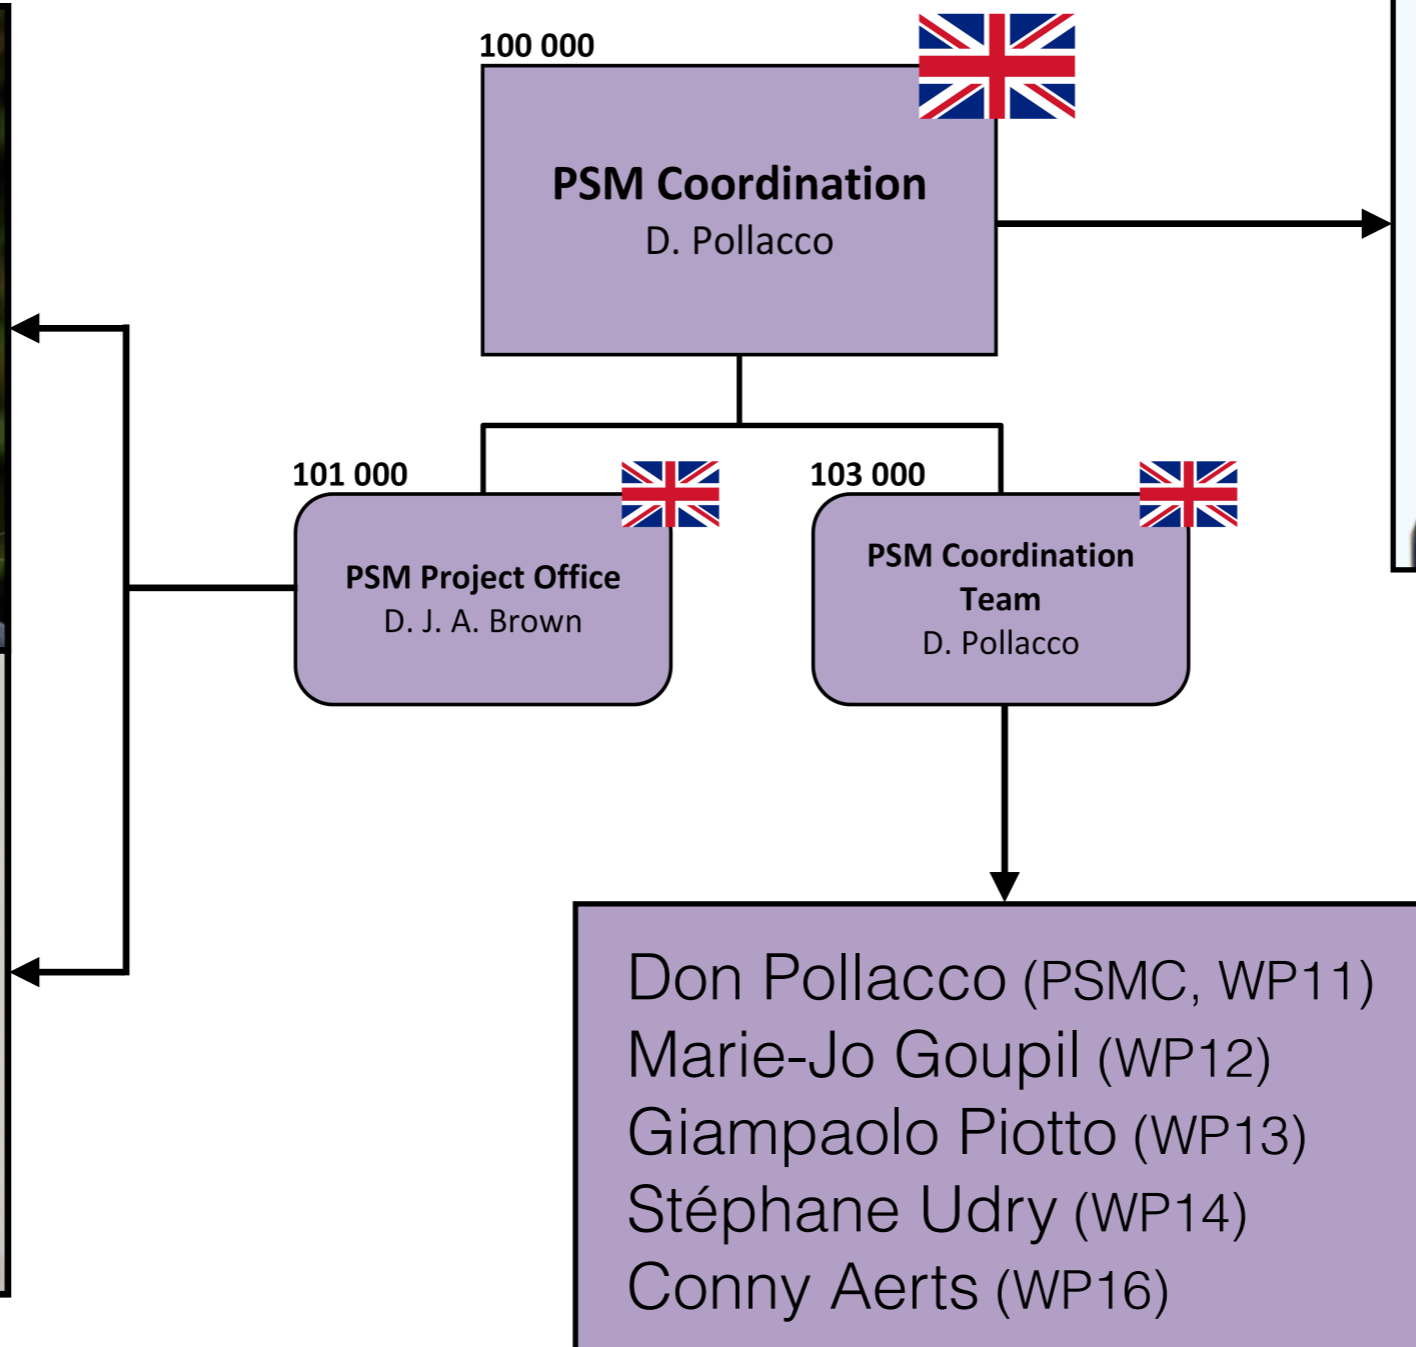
100 000

PSM Coordination
D. Pollacco

101 000

PSM Project Office
D. J. A. Brown

103 000

PSM Coordination Team
D. Pollacco

Don Pollacco (PSMC, WP11)
Marie-Jo Goupil (WP12)
Giampaolo Piotto (WP13)
Stéphane Udry (WP14)
Conny Aerts (WP16)